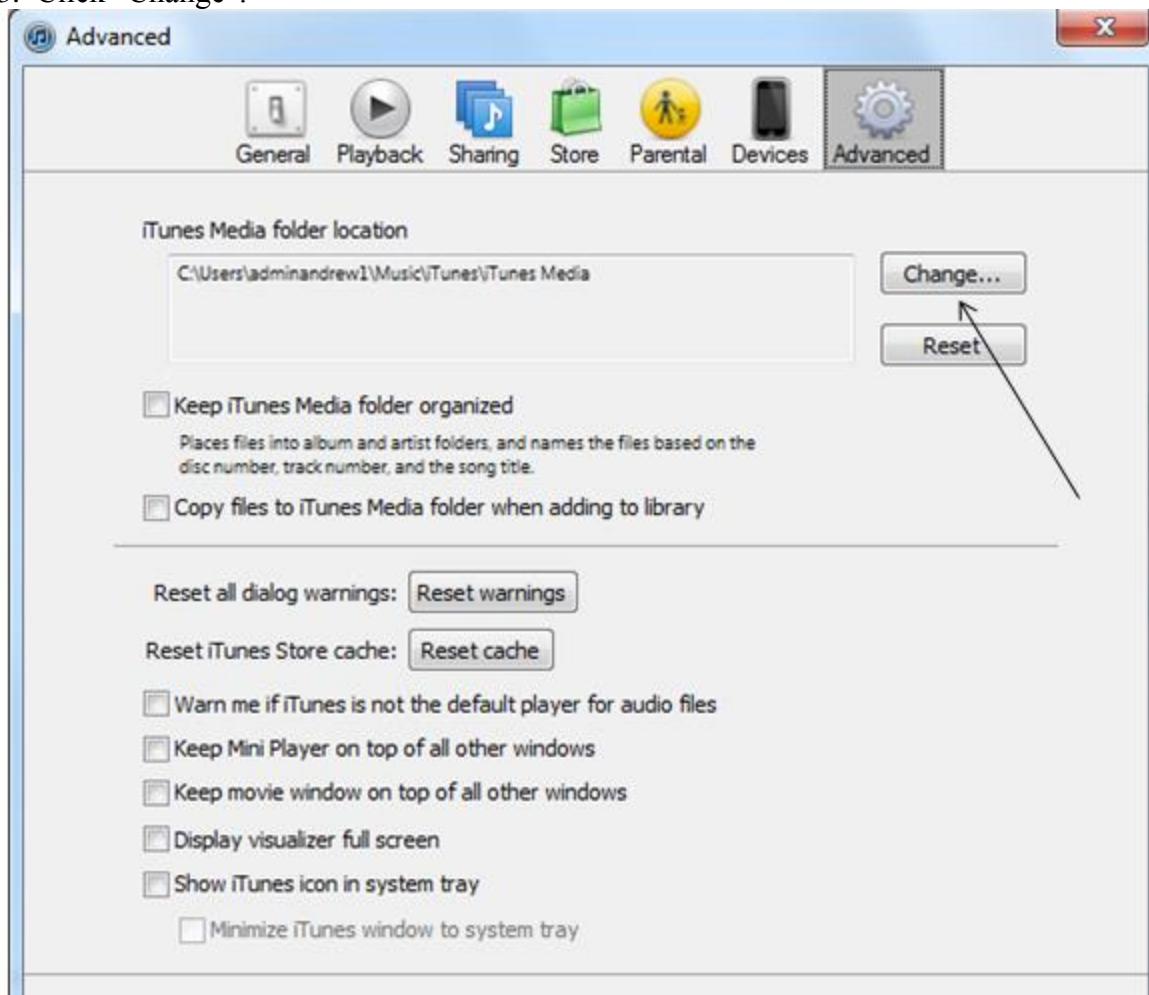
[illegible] Click "Change".

Advanced

General Playback Sharing Store Parental Devices Advanced

iTunes Media folder location

C:\Users\adminandrew1\Music\iTunes\iTunes Media

Change...

Reset

Keep iTunes Media folder organized

Places files into album and artist folders, and names the files based on the disc number, track number, and the song title.

Copy files to iTunes Media folder when adding to library

Reset all dialog warnings: Reset warnings

Reset iTunes Store cache: Reset cache

Warn me if iTunes is not the default player for audio files

Keep Mini Player on top of all other windows

Keep movie window on top of all other windows

Display visualizer full screen

Show iTunes icon in system tray

Minimize iTunes window to system tray